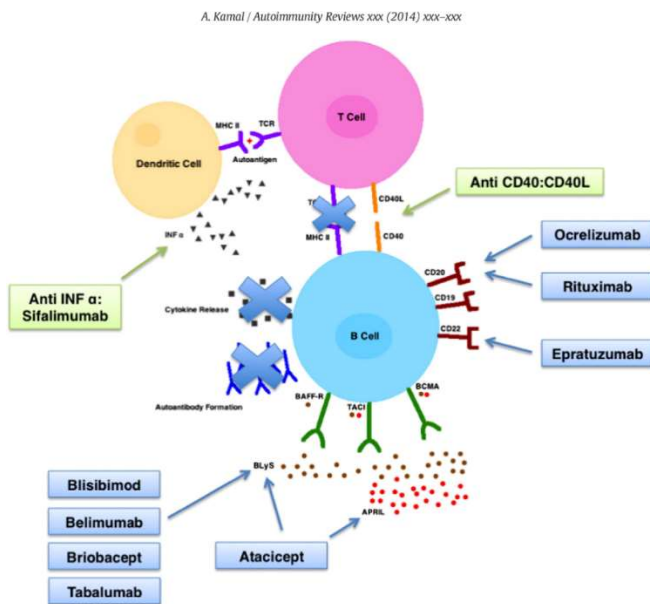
A. Kamal / Autoimmunity Reviews xxx (2014) xxx–xxx

T Cell

MHC II

TCR

Dendritic Cell

Autoantigen

Anti CD40:CD40L

CD40L

TCR

MHC II

CD40

INF α

Ocrelizumab

CD20

Anti INF α: Sifalimumab

CD19

Rituximab

Cytokine Release

B Cell

CD22

Epratuzumab

BCMA

Autoantibody Formation

BAFF-R

TACI

Blisibimod

BLyS

Belimumab

APRIL

Briobacept

Atacicept

Tabalumab